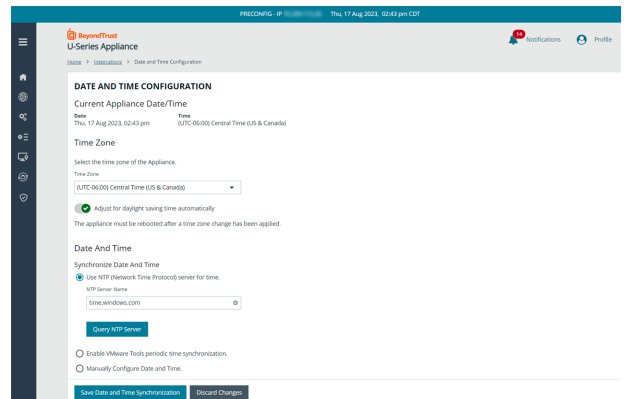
PRECONFIG - IP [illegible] Thu, 17 Aug 2023, 02:43 pm CDT

BeyondTrust
U-Series Appliance

14 Notifications Profile

Home > Integrations > Date and Time Configuration

DATE AND TIME CONFIGURATION

Current Appliance Date/Time

Date
Thu, 17 Aug 2023, 02:43 pm

Time
(UTC-06:00) Central Time (US & Canada)

Time Zone

Select the time zone of the Appliance.

Time Zone
(UTC-06:00) Central Time (US & Canada)

Adjust for daylight saving time automatically

The appliance must be rebooted after a time zone change has been applied.

Date And Time

Synchronize Date And Time

Use NTP (Network Time Protocol) server for time.

NTP Server Name
time.windows.com

Query NTP Server

Enable VMware Tools periodic time synchronization.

Manually Configure Date and Time.

Save Date and Time Synchronization Discard Changes